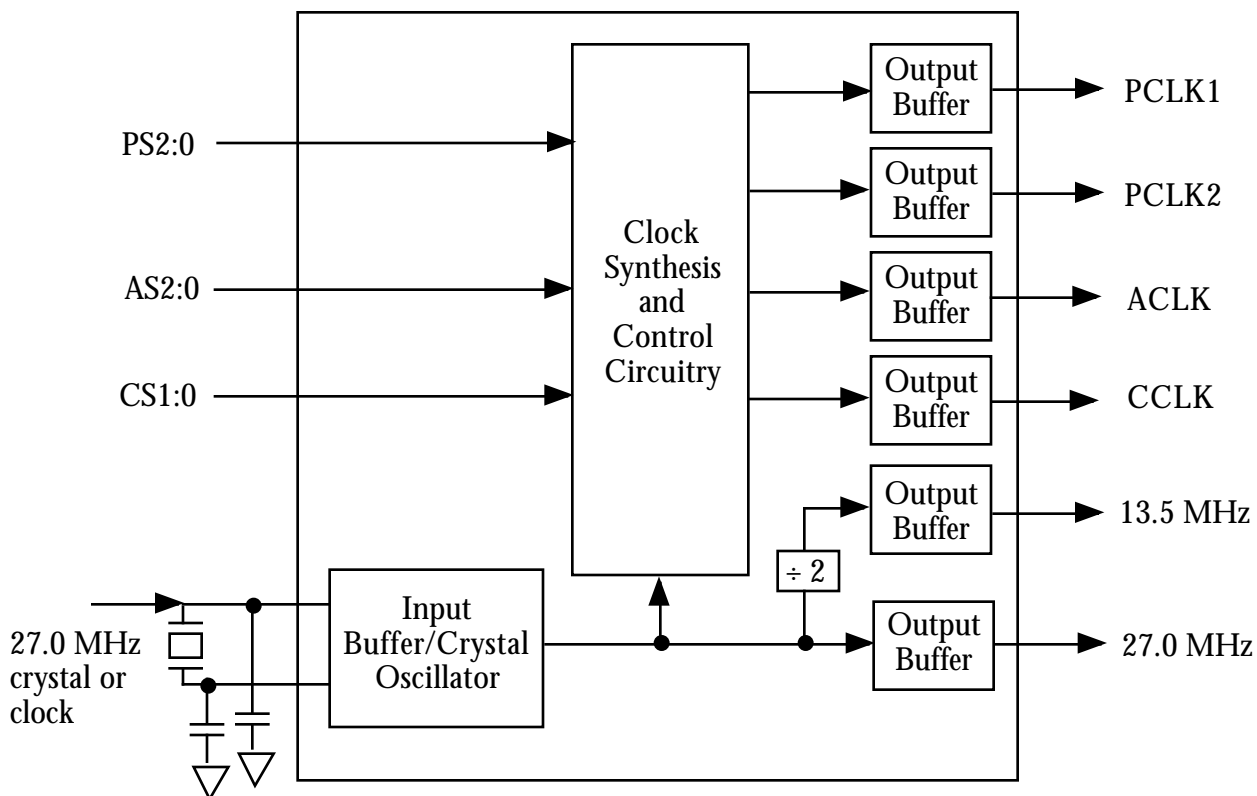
PS2:0

AS2:0

CS1:0

Clock Synthesis and Control Circuitry

Output Buffer

PCLK1

Output Buffer

PCLK2

Output Buffer

ACLK

Output Buffer

CCLK

Output Buffer

13.5 MHz

$\div 2$

Output Buffer

27.0 MHz

Input Buffer/Crystal Oscillator

27.0 MHz crystal or clock